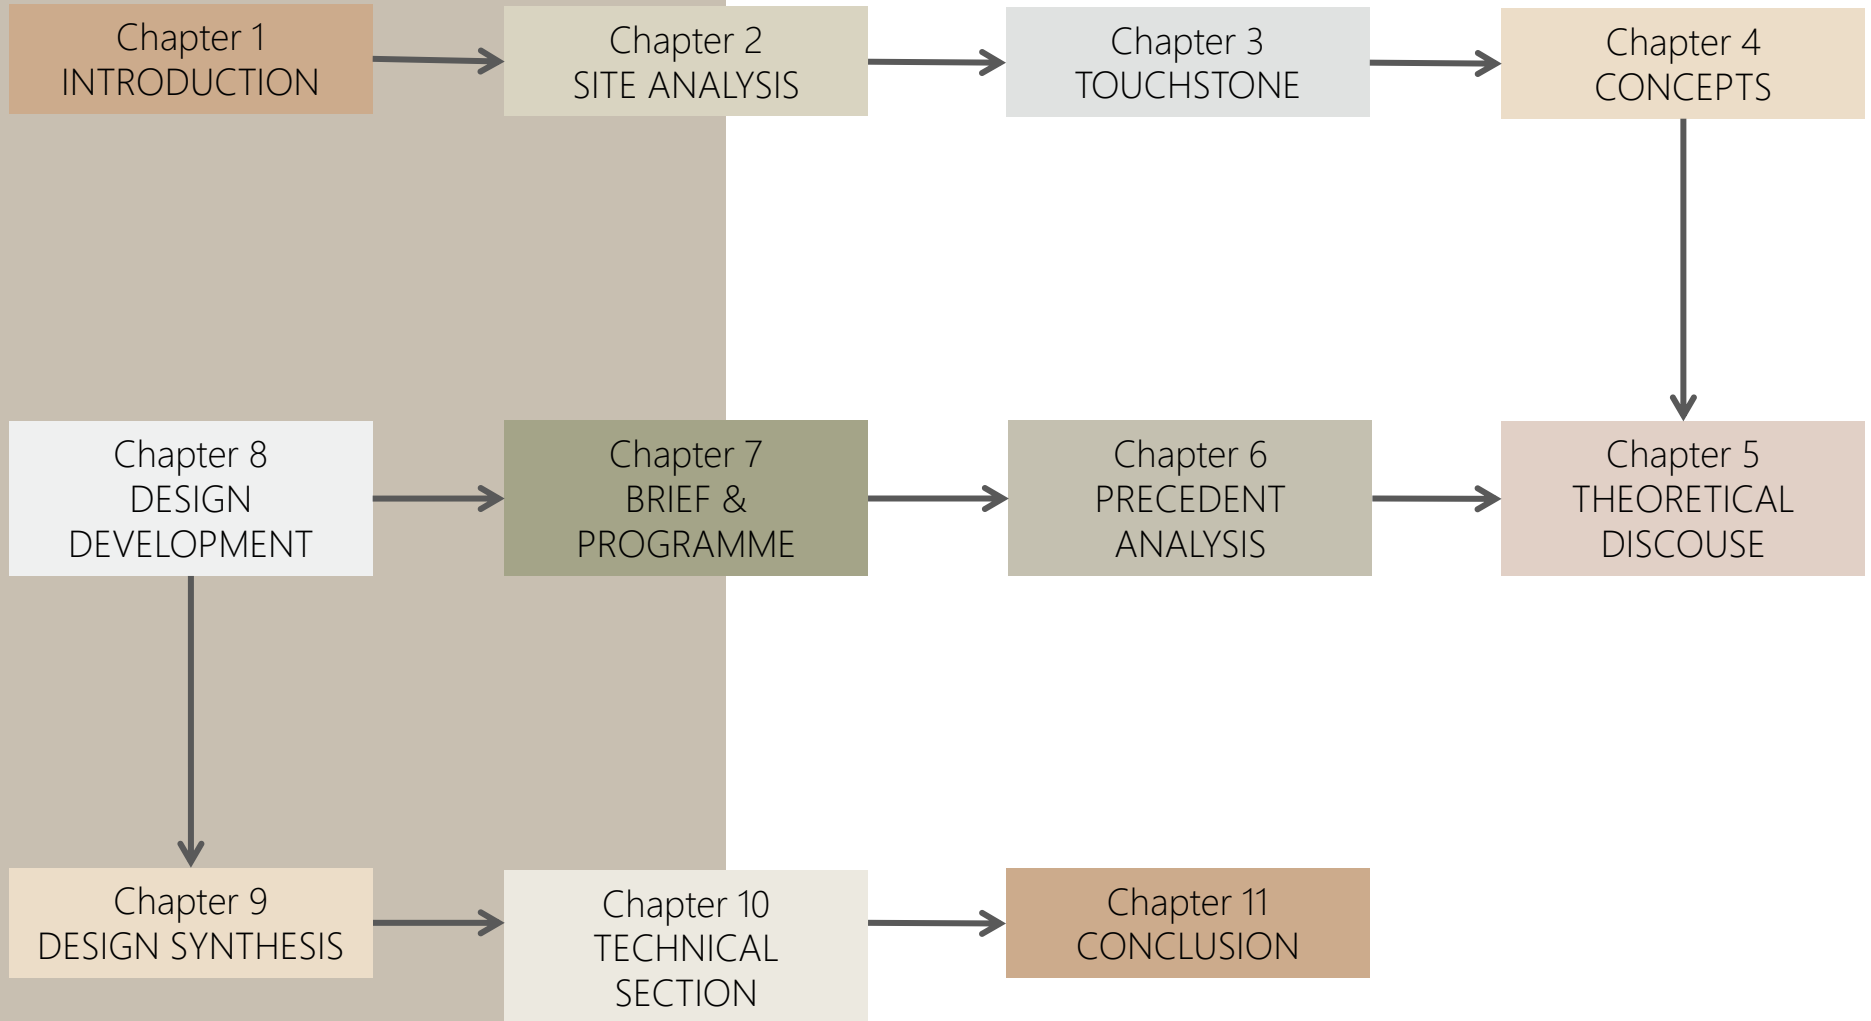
Chapter 1
INTRODUCTION

Chapter 2
SITE ANALYSIS

Chapter 3
TOUCHSTONE

Chapter 4
CONCEPTS

Chapter 5
THEORETICAL DISCOUSE

Chapter 6
PRECEDENT ANALYSIS

Chapter 7
BRIEF & PROGRAMME

Chapter 8
DESIGN DEVELOPMENT

Chapter 9
DESIGN SYNTHESIS

Chapter 10
TECHNICAL SECTION

Chapter 11
CONCLUSION